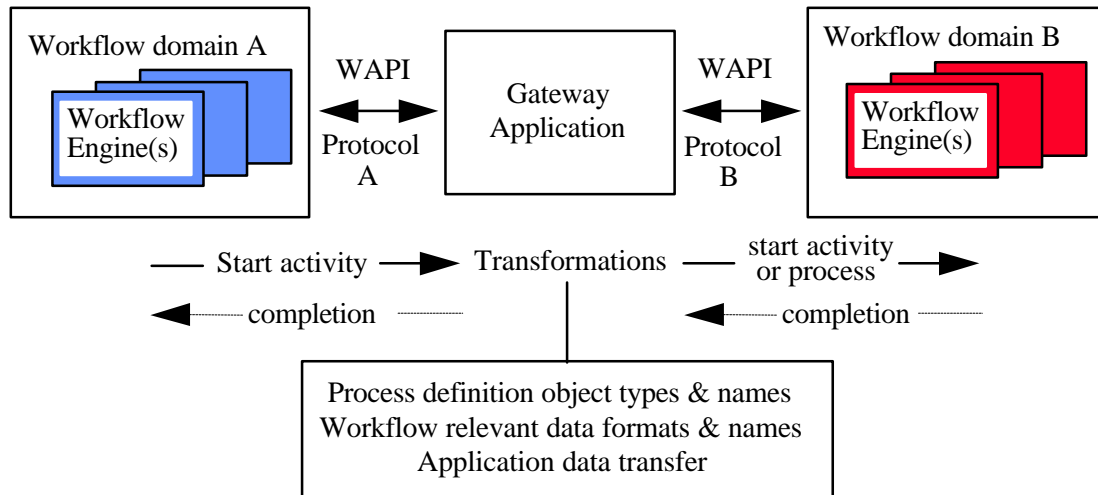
Workflow domain A

Workflow Engine(s)

WAPI

Protocol A

Gateway Application

WAPI

Protocol B

Workflow domain B

Workflow Engine(s)

Start activity

Transformations

start activity or process

completion

completion

Process definition object types & names
Workflow relevant data formats & names
Application data transfer